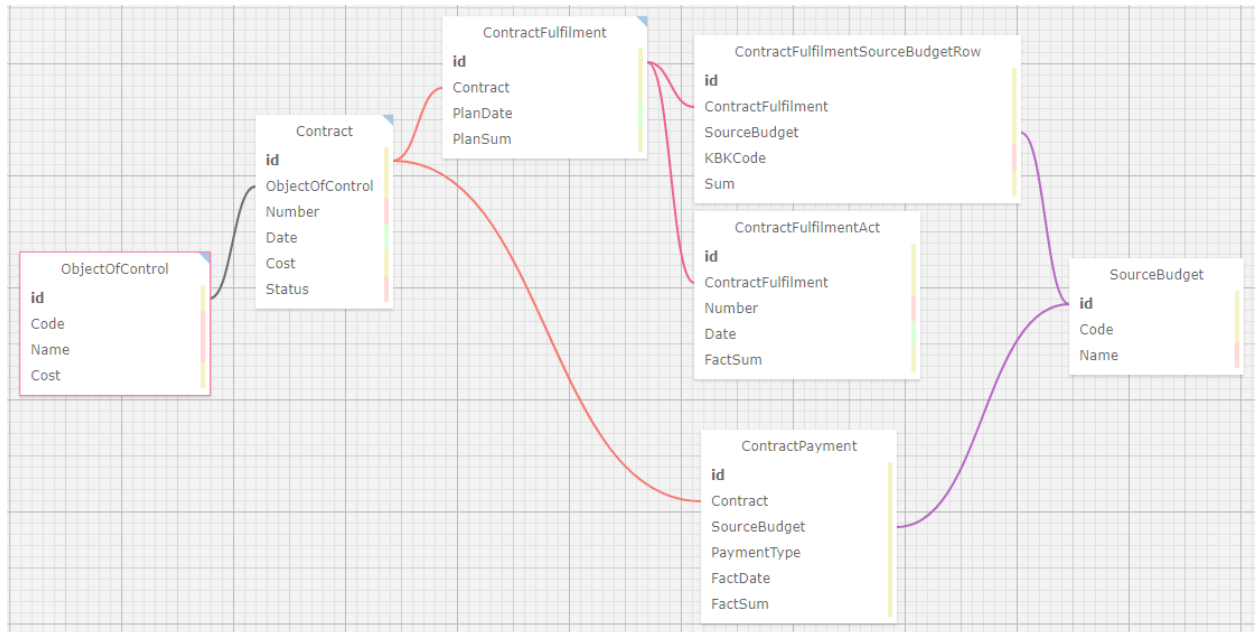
ContractFulfilment
id
Contract
PlanDate
PlanSum

ContractFulfilmentSourceBudgetRow
id
ContractFulfilment
SourceBudget
KBKCode
Sum

Contract
id
ObjectOfControl
Number
Date
Cost
Status

ObjectOfControl
id
Code
Name
Cost

ContractFulfilmentAct
id
ContractFulfilment
Number
Date
FactSum

SourceBudget
id
Code
Name

ContractPayment
id
Contract
SourceBudget
PaymentType
FactDate
FactSum